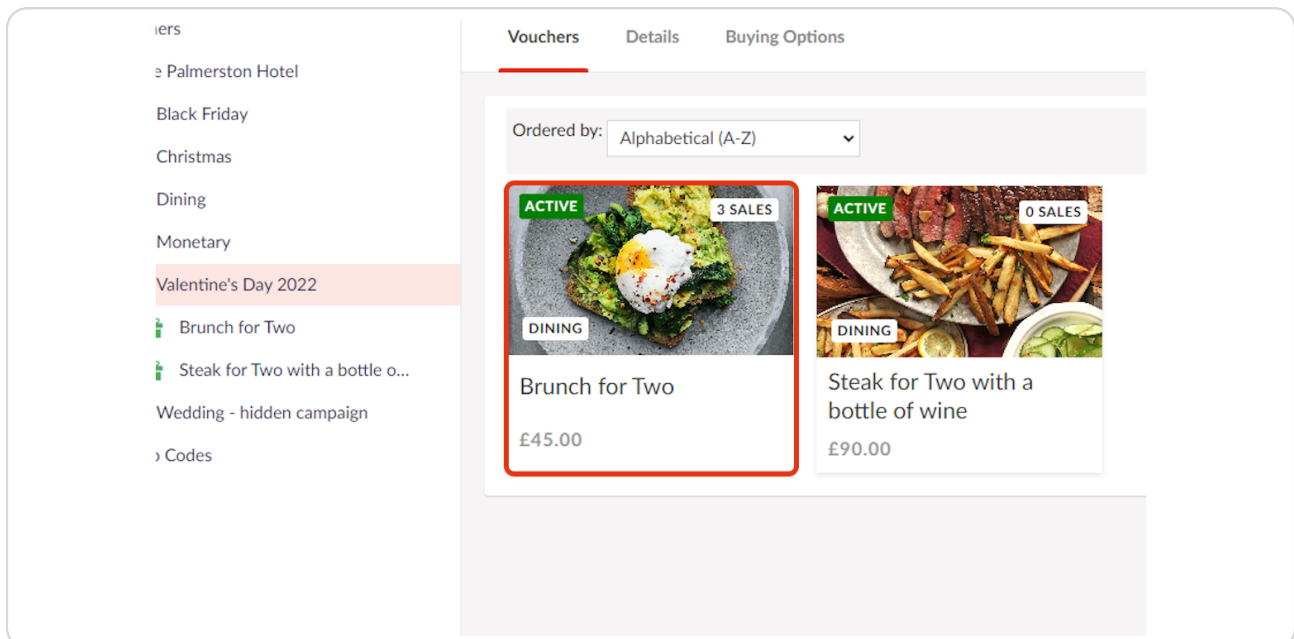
ıers
e Palmerston Hotel
Black Friday
Christmas
Dining
Monetary
Valentine's Day 2022
Brunch for Two
Steak for Two with a bottle o...
Wedding - hidden campaign
› Codes

Vouchers Details Buying Options

Ordered by: Alphabetical (A-Z)

ACTIVE
3 SALES
DINING
Brunch for Two
£45.00

ACTIVE
0 SALES
DINING
Steak for Two with a bottle of wine
£90.00